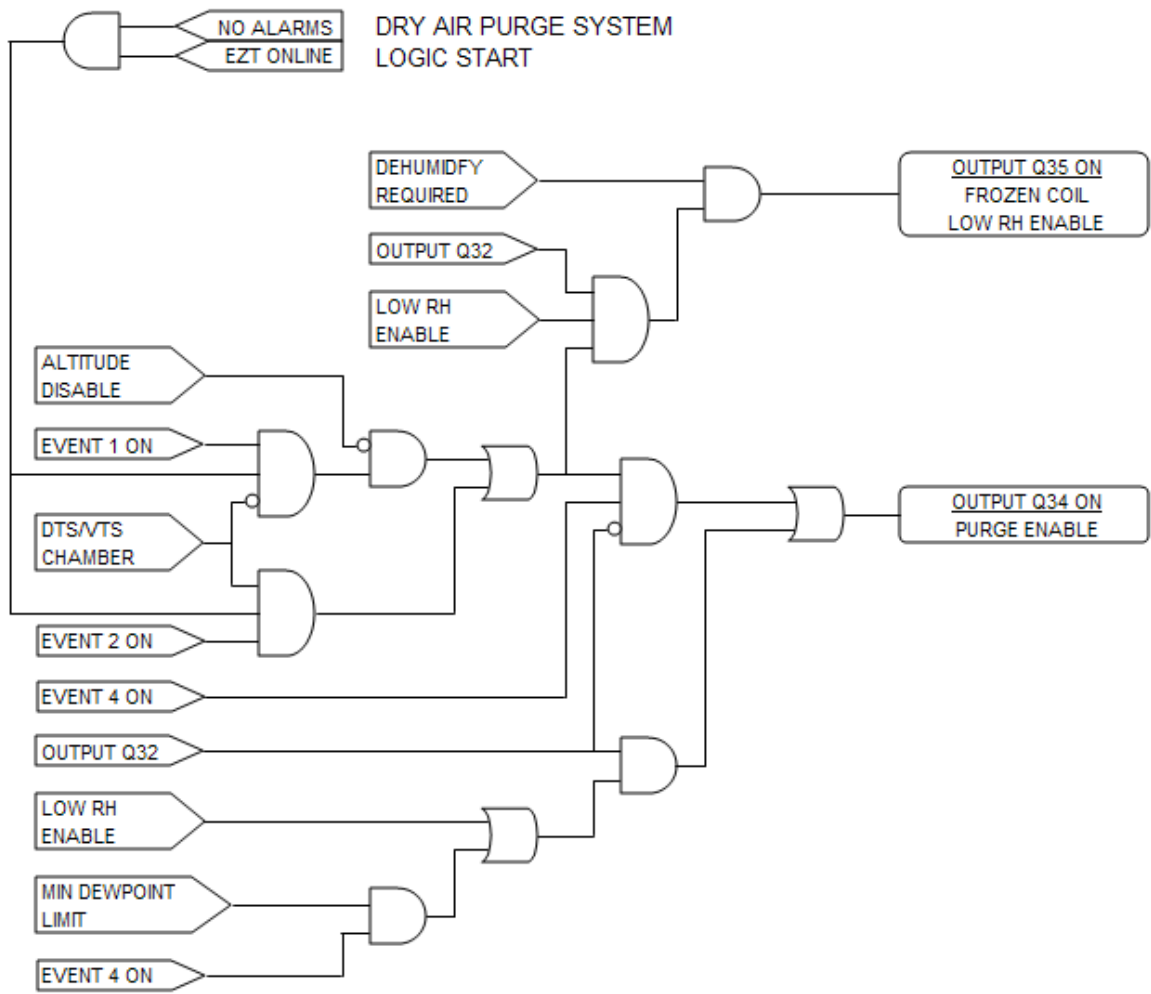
NO ALARMS
EZT ONLINE

DRY AIR PURGE SYSTEM
LOGIC START

DEHUMIDFY REQUIRED

OUTPUT Q35 ON
FROZEN COIL
LOW RH ENABLE

OUTPUT Q32

LOW RH ENABLE

ALTITUDE DISABLE

EVENT 1 ON

DTS/VTS CHAMBER

OUTPUT Q34 ON
PURGE ENABLE

EVENT 2 ON

EVENT 4 ON

OUTPUT Q32

LOW RH ENABLE

MIN DEWPOINT LIMIT

EVENT 4 ON